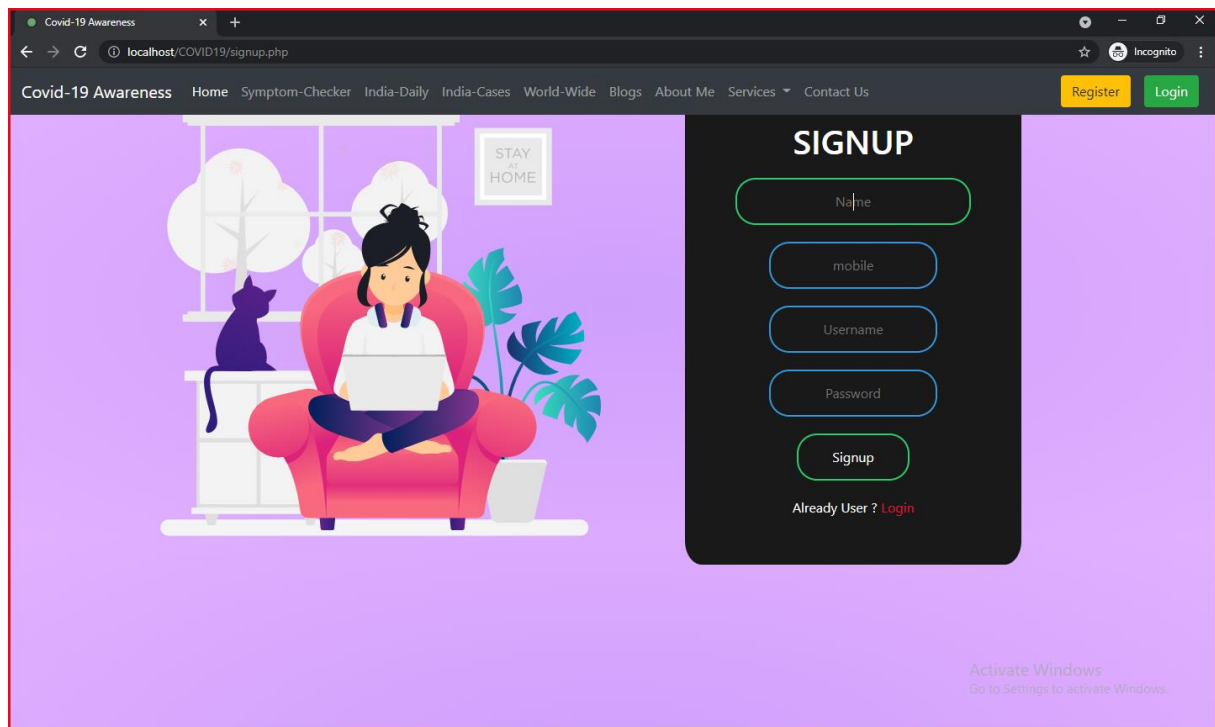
Covid-19 Awareness ×  +

localhost/COVID19/signup.php

Incognito

Covid-19 Awareness Home Symptom-Checker India-Daily India-Cases World-Wide Blogs About Me Services Contact Us

Register Login

STAY AT HOME

SIGNUP

Name

mobile

Username

Password

Signup

Already User ? Login

Activate Windows
Go to Settings to activate Windows.